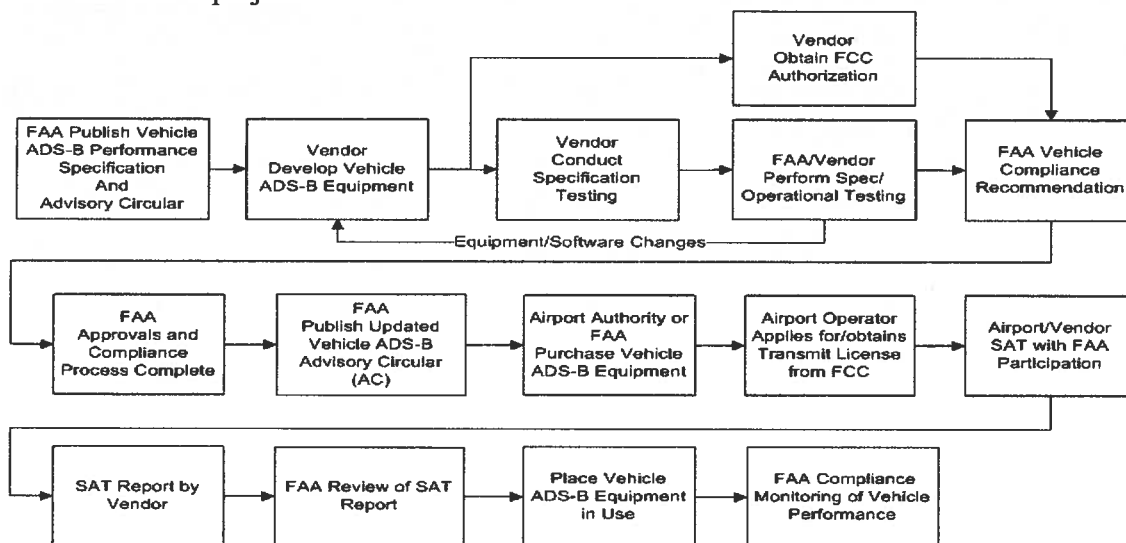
FAA Publish Vehicle ADS-B Performance Specification And Advisory Circular

Vendor Develop Vehicle ADS-B Equipment

Vendor Obtain FCC Authorization

Vendor Conduct Specification Testing

FAA/Vendor Perform Spec/ Operational Testing

FAA Vehicle Compliance Recommendation

Equipment/Software Changes

FAA Approvals and Compliance Process Complete

FAA Publish Updated Vehicle ADS-B Advisory Circular (AC)

Airport Authority or FAA Purchase Vehicle ADS-B Equipment

Airport Operator Applies for/obtains Transmit License from FCC

Airport/Vendor SAT with FAA Participation

SAT Report by Vendor

FAA Review of SAT Report

Place Vehicle ADS-B Equipment in Use

FAA Compliance Monitoring of Vehicle Performance